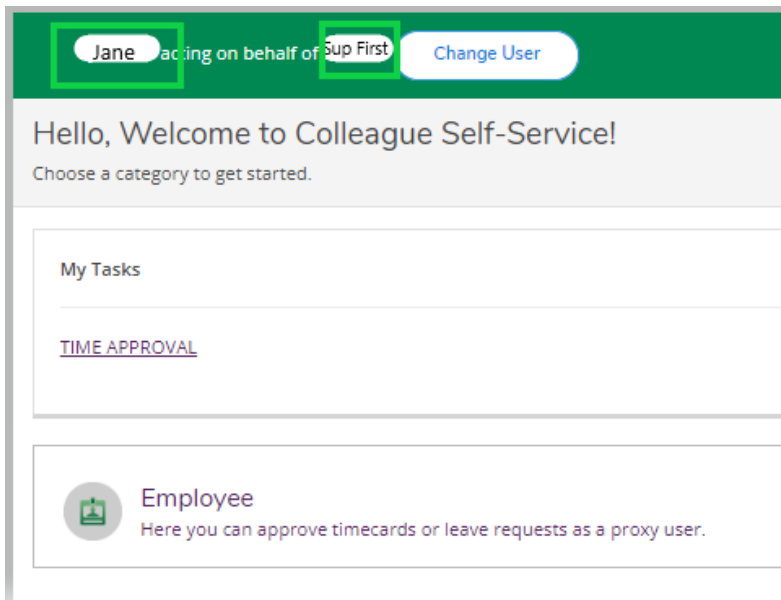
Jane acting on behalf of Sup First Change User

Hello, Welcome to Colleague Self-Service!

Choose a category to get started.

My Tasks

TIME APPROVAL

Employee

Here you can approve timecards or leave requests as a proxy user.